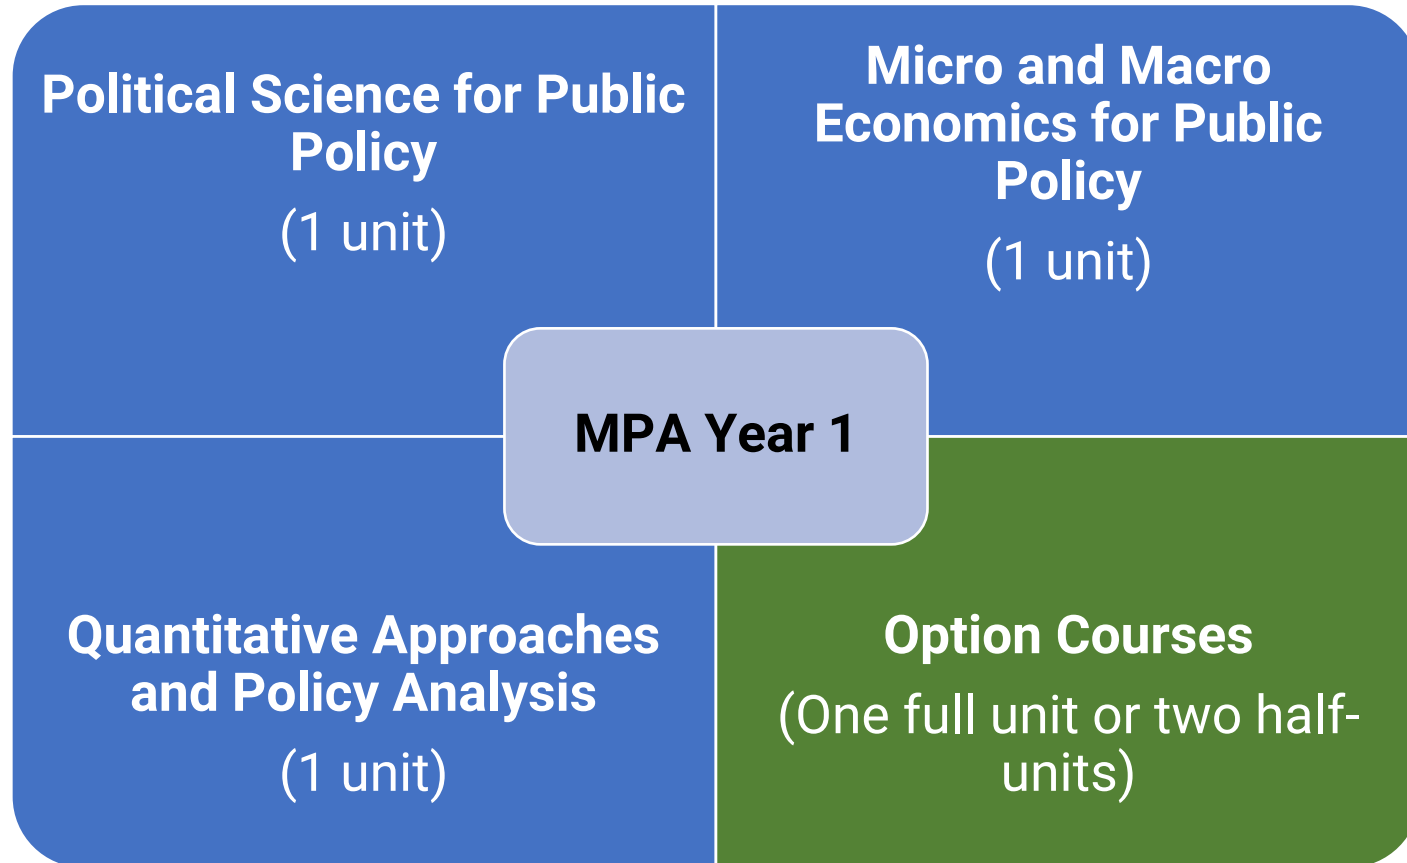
Political Science for Public Policy
(1 unit)

Micro and Macro Economics for Public Policy
(1 unit)

MPA Year 1

Quantitative Approaches and Policy Analysis
(1 unit)

Option Courses
(One full unit or two half-units)